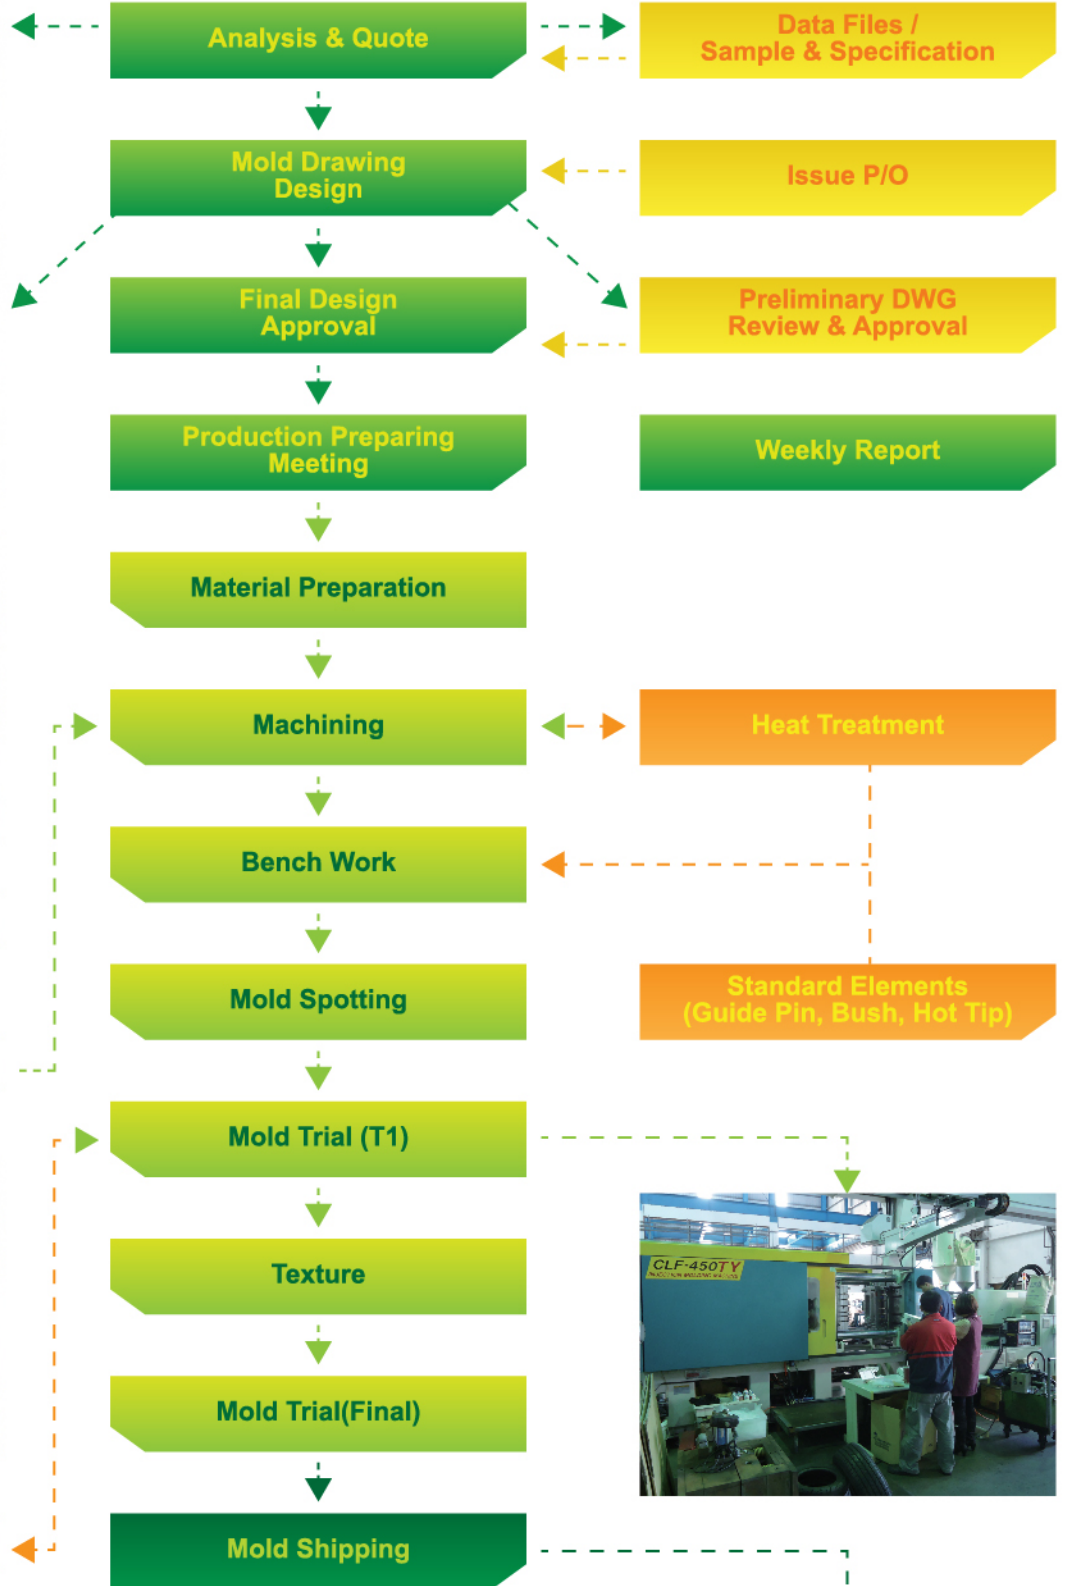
Analysis & Quote

Data Files / Sample & Specification

Mold Drawing Design

Issue P/O

Final Design Approval

Preliminary DWG Review & Approval

Production Preparing Meeting

Weekly Report

Material Preparation

Machining

Heat Treatment

Bench Work

Mold Spotting

Standard Elements (Guide Pin, Bush, Hot Tip)

Mold Trial (T1)

Texture

Mold Trial(Final)

Mold Shipping

CLF-450TY